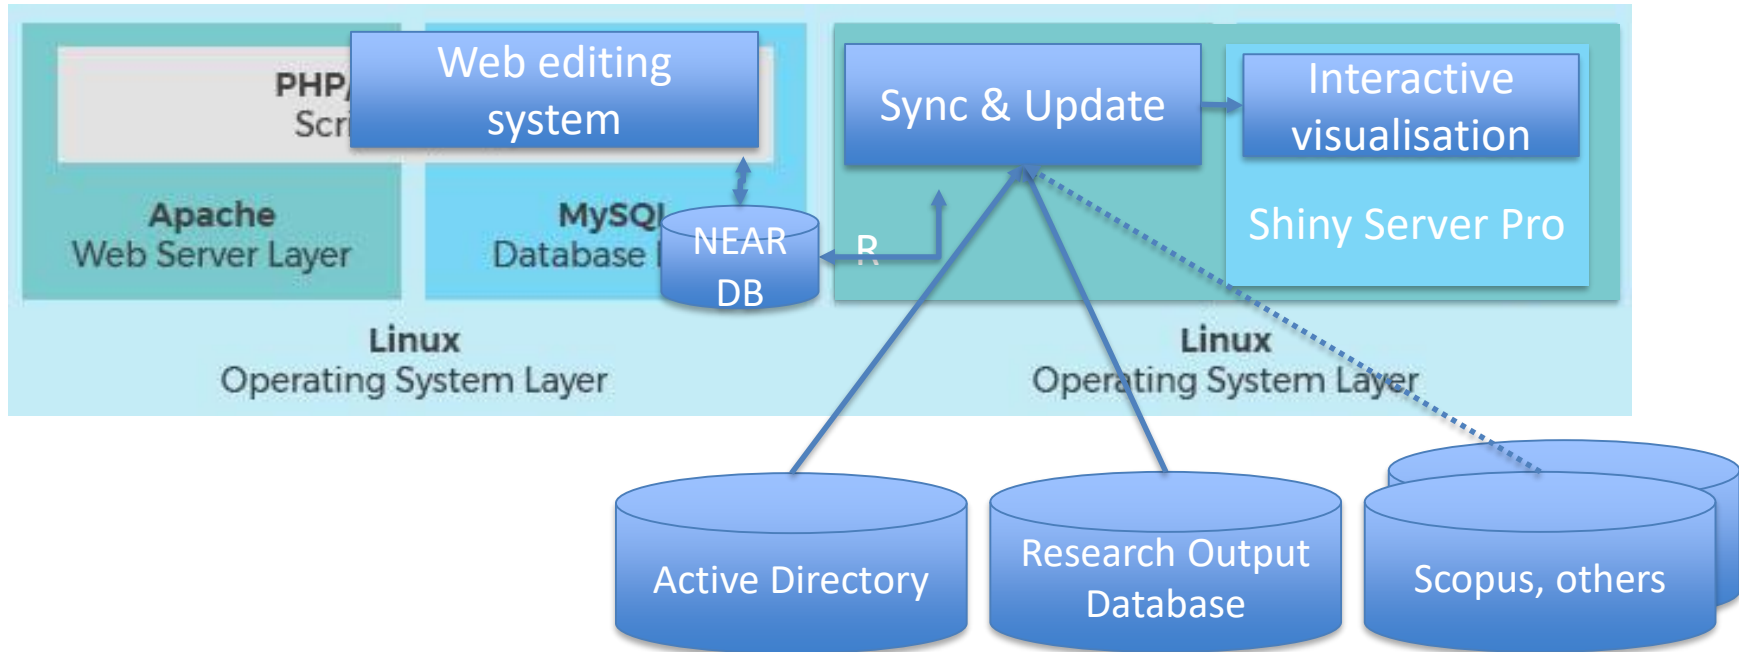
PHP/
Scri

Web editing system

Apache
Web Server Layer

MySQL
Database

NEAR DB

R

Sync & Update

Interactive visualisation

Shiny Server Pro

Linux
Operating System Layer

Linux
Operating System Layer

Active Directory

Research Output Database

Scopus, others